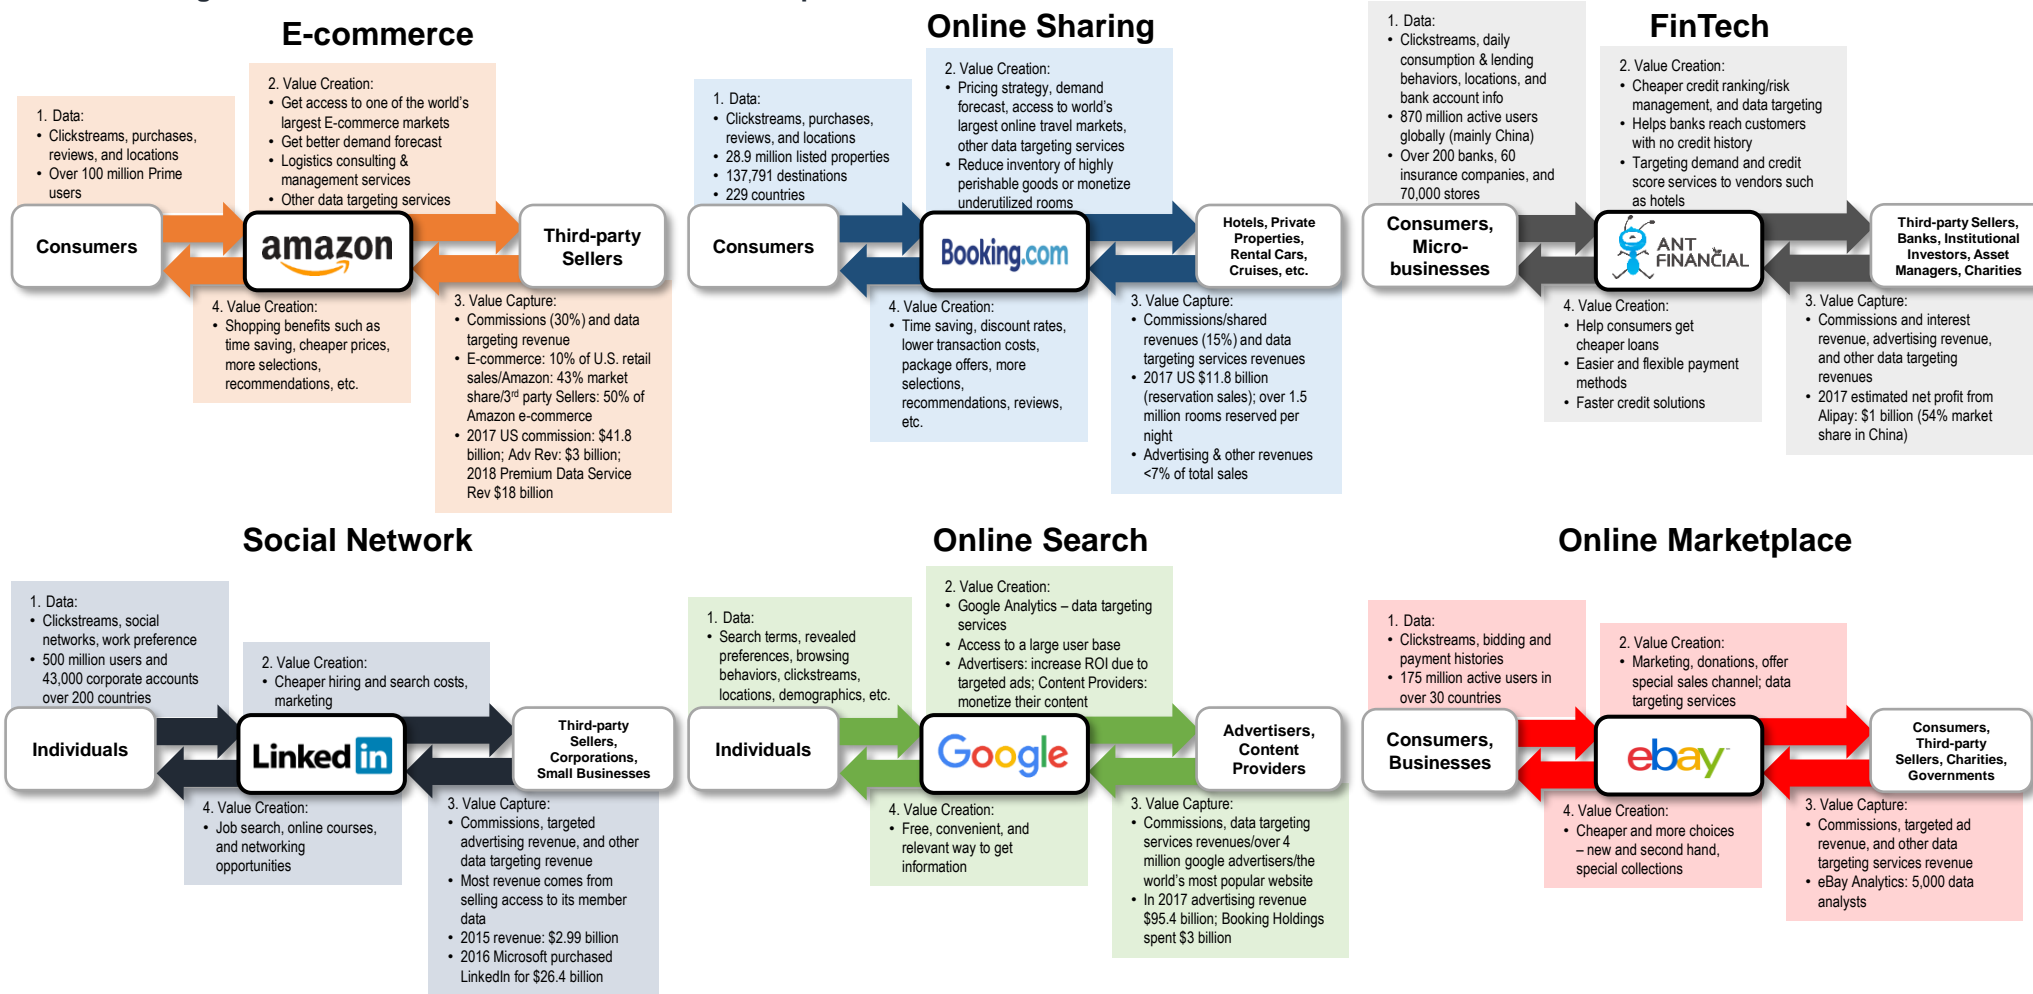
E-commerce

1. Data:
• Clickstreams, purchases, reviews, and locations
• Over 100 million Prime users

2. Value Creation:
• Get access to one of the world's largest E-commerce markets
• Get better demand forecast
• Logistics consulting & management services
• Other data targeting services

Consumers

amazon

Third-party Sellers

4. Value Creation:
• Shopping benefits such as time saving, cheaper prices, more selections, recommendations, etc.

3. Value Capture:
• Commissions (30%) and data targeting revenue
• E-commerce: 10% of U.S. retail sales/Amazon: 43% market share/3$^{rd}$ party Sellers: 50% of Amazon e-commerce
• 2017 US commission: $41.8 billion; Adv Rev: $3 billion; 2018 Premium Data Service Rev $18 billion

Online Sharing

1. Data:
• Clickstreams, purchases, reviews, and locations
• 28.9 million listed properties
• 137,791 destinations
• 229 countries

2. Value Creation:
• Pricing strategy, demand forecast, access to world's largest online travel markets, other data targeting services
• Reduce inventory of highly perishable goods or monetize underutilized rooms

Consumers

Booking.com

Hotels, Private Properties, Rental Cars, Cruises, etc.

4. Value Creation:
• Time saving, discount rates, lower transaction costs, package offers, more selections, recommendations, reviews, etc.

3. Value Capture:
• Commissions/shared revenues (15%) and data targeting services revenues
• 2017 US $11.8 billion (reservation sales); over 1.5 million rooms reserved per night
• Advertising & other revenues <7% of total sales

FinTech

1. Data:
• Clickstreams, daily consumption & lending behaviors, locations, and bank account info
• 870 million active users globally (mainly China)
• Over 200 banks, 60 insurance companies, and 70,000 stores

2. Value Creation:
• Cheaper credit ranking/risk management, and data targeting
• Helps banks reach customers with no credit history
• Targeting demand and credit score services to vendors such as hotels

Consumers, Micro-businesses

ANT FINANCIAL

Third-party Sellers, Banks, Institutional Investors, Asset Managers, Charities

4. Value Creation:
• Help consumers get cheaper loans
• Easier and flexible payment methods
• Faster credit solutions

3. Value Capture:
• Commissions and interest revenue, advertising revenue, and other data targeting revenues
• 2017 estimated net profit from Alipay: $1 billion (54% market share in China)

Social Network

1. Data:
• Clickstreams, social networks, work preference
• 500 million users and 43,000 corporate accounts over 200 countries

2. Value Creation:
• Cheaper hiring and search costs, marketing

Individuals

LinkedIn

Third-party Sellers, Corporations, Small Businesses

4. Value Creation:
• Job search, online courses, and networking opportunities

3. Value Capture:
• Commissions, targeted advertising revenue, and other data targeting revenue
• Most revenue comes from selling access to its member data
• 2015 revenue: $2.99 billion
• 2016 Microsoft purchased LinkedIn for $26.4 billion

Online Search

1. Data:
• Search terms, revealed preferences, browsing behaviors, clickstreams, locations, demographics, etc.

2. Value Creation:
• Google Analytics – data targeting services
• Access to a large user base
• Advertisers: increase ROI due to targeted ads; Content Providers: monetize their content

Individuals

Google

Advertisers, Content Providers

4. Value Creation:
• Free, convenient, and relevant way to get information

3. Value Capture:
• Commissions, data targeting services revenues/over 4 million google advertisers/the world's most popular website
• In 2017 advertising revenue $95.4 billion; Booking Holdings spent $3 billion

Online Marketplace

1. Data:
• Clickstreams, bidding and payment histories
• 175 million active users in over 30 countries

2. Value Creation:
• Marketing, donations, offer special sales channel; data targeting services

Consumers, Businesses

ebay

Consumers, Third-party Sellers, Charities, Governments

4. Value Creation:
• Cheaper and more choices – new and second hand, special collections

3. Value Capture:
• Commissions, targeted ad revenue, and other data targeting services revenue
• eBay Analytics: 5,000 data analysts